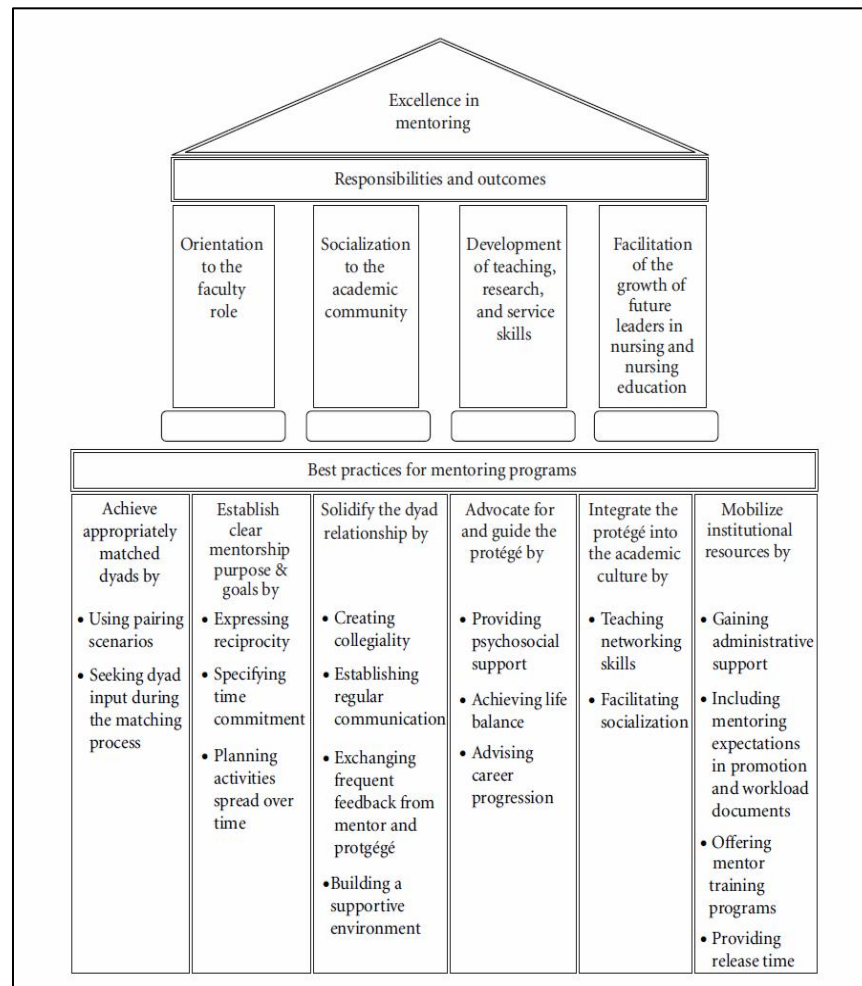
Excellence in mentoring

Responsibilities and outcomes

Orientation to the faculty role

Socialization to the academic community

Development of teaching, research, and service skills

Facilitation of the growth of future leaders in nursing and nursing education

Best practices for mentoring programs

Achieve appropriately matched dyads by
• Using pairing scenarios
• Seeking dyad input during the matching process

Establish clear mentorship purpose & goals by
• Expressing reciprocity
• Specifying time commitment
• Planning activities spread over time

Solidify the dyad relationship by
• Creating collegiality
• Establishing regular communication
• Exchanging frequent feedback from mentor and protgégé
•Building a supportive environment

Advocate for and guide the protégé by
• Providing psychosocial support
• Achieving life balance
• Advising career progression

Integrate the protégé into the academic culture by
• Teaching networking skills
• Facilitating socialization

Mobilize institutional resources by
• Gaining administrative support
• Including mentoring expectations in promotion and workload documents
• Offering mentor training programs
• Providing release time